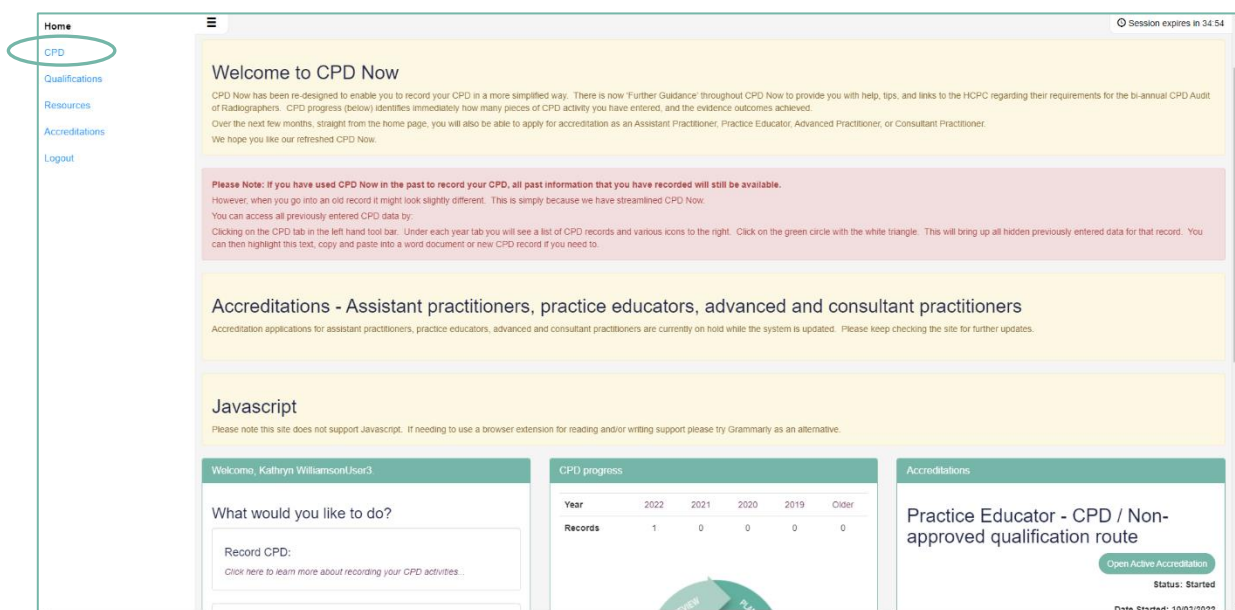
Home
CPD
Qualifications
Resources
Accreditations
Logout

Session expires in 34:54

Welcome to CPD Now

CPD Now has been re-designed to enable you to record your CPD in a more simplified way. There is now 'Further Guidance' throughout CPD Now to provide you with help, tips, and links to the HCPC regarding their requirements for the bi-annual CPD Audit of Radiographers. CPD progress (below) identifies immediately how many pieces of CPD activity you have entered, and the evidence outcomes achieved.

Over the next few months, straight from the home page, you will also be able to apply for accreditation as an Assistant Practitioner, Practice Educator, Advanced Practitioner, or Consultant Practitioner.

We hope you like our refreshed CPD Now.

Please Note: If you have used CPD Now in the past to record your CPD, all past information that you have recorded will still be available.

However, when you go into an old record it might look slightly different. This is simply because we have streamlined CPD Now.

You can access all previously entered CPD data by:

Clicking on the CPD tab in the left hand tool bar. Under each year tab you will see a list of CPD records and various icons to the right. Click on the green circle with the white triangle. This will bring up all hidden previously entered data for that record. You can then highlight this text, copy and paste into a word document or new CPD record if you need to.

Accreditations - Assistant practitioners, practice educators, advanced and consultant practitioners

Accreditation applications for assistant practitioners, practice educators, advanced and consultant practitioners are currently on hold while the system is updated. Please keep checking the site for further updates.

Javascript

Please note this site does not support Javascript. If needing to use a browser extension for reading and/or writing support please try Grammarly as an alternative.

Welcome, Kathryn WilliamsonUser3

What would you like to do?

Record CPD:
Click here to learn more about recording your CPD activities...

CPD progress

| Year | 2022 | 2021 | 2020 | 2019 | Older |
|---|---|---|---|---|---|
| Records | 1 | 0 | 0 | 0 | 0 |

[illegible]

Accreditations

Practice Educator - CPD / Non-approved qualification route

Open Active Accreditation

Status: Started

Date Started: 10/02/2022